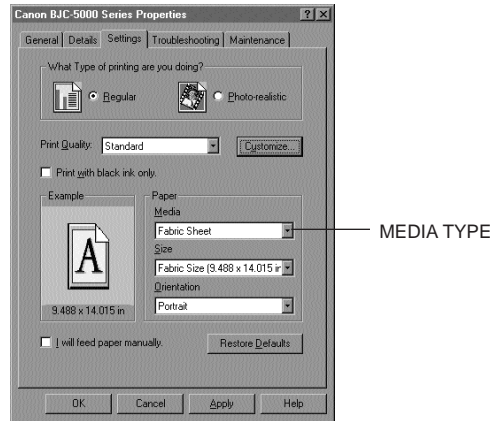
Canon BJC-5000 Series Properties

?

General | Details | Settings | Troubleshooting | Maintenance

What Type of printing are you doing?

Regular

Photo-realistic

Print Quality: Standard

Customize...

Print with black ink only.

Example

A

9.488 x 14.015 in

Paper

Media

Fabric Sheet

Size

Fabric Size (9.488 x 14.015 in

Orientation

Portrait

I will feed paper manually.

Restore Defaults

OK

Cancel

Apply

Help

MEDIA TYPE